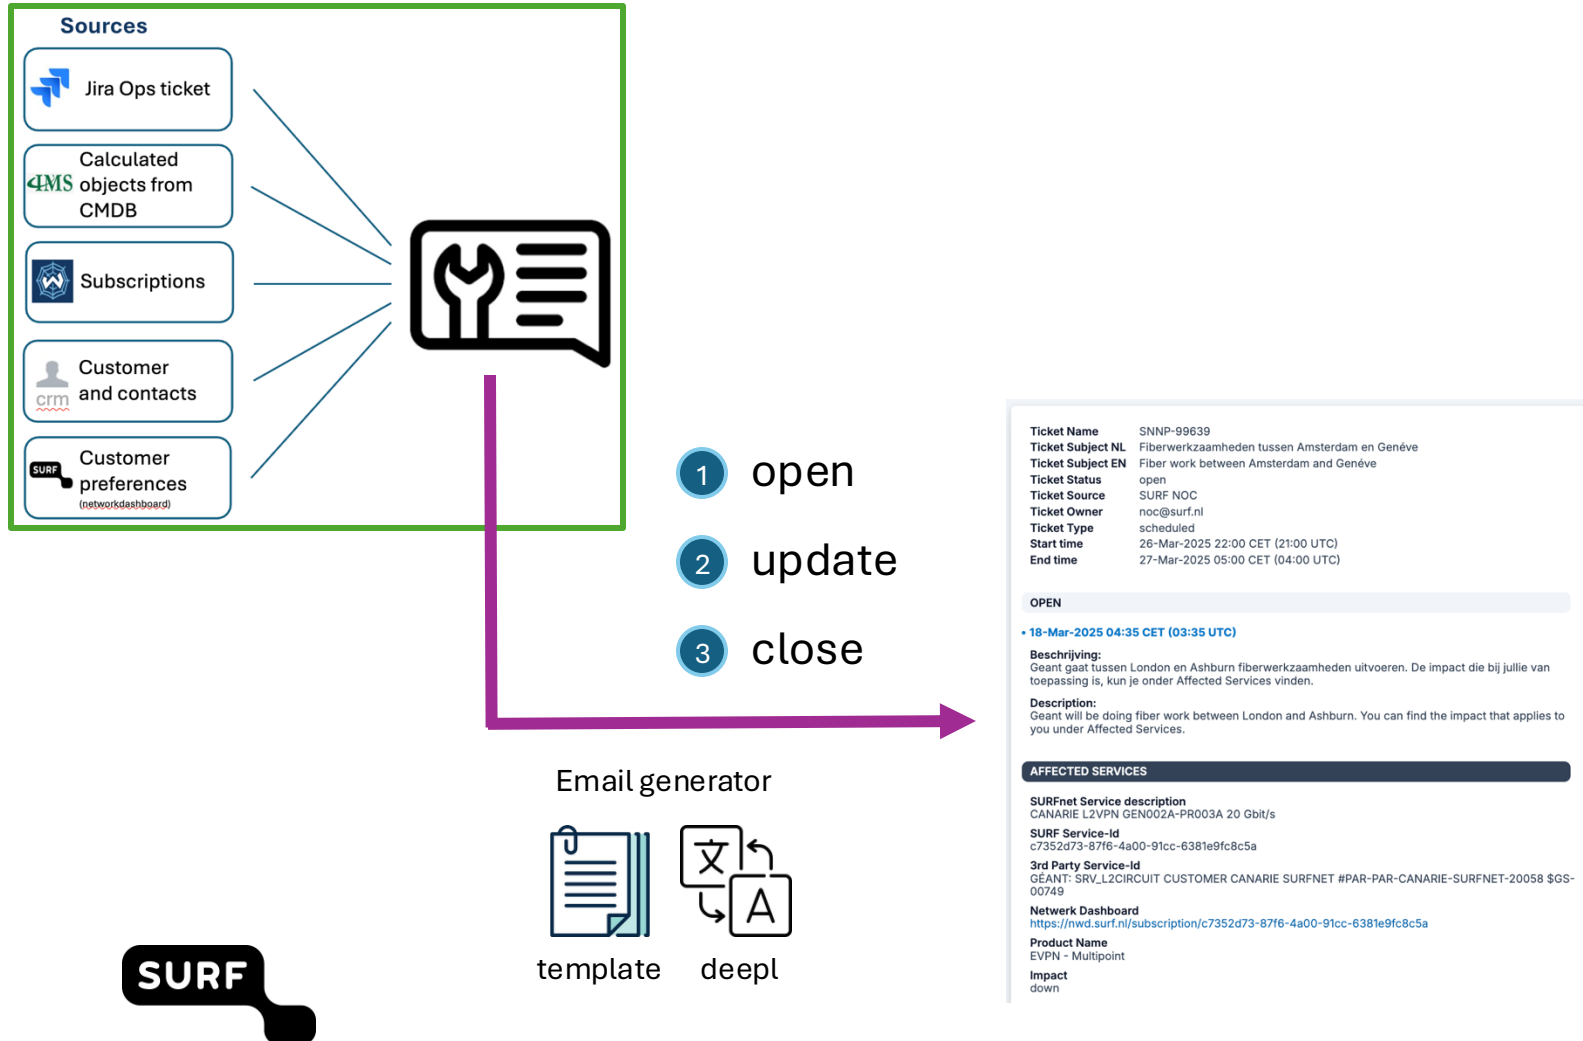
Sources

Jira Ops ticket

IMS Calculated objects from CMDB

Subscriptions

crm Customer and contacts

SURF Customer preferences (networkdashboard)

1 open

2 update

3 close

Email generator

template

文 A

deepl

SURF

| | |
|---|---|
| Ticket Name | SNNP-99639 |
| Ticket Subject NL | Fiberwerkzaamheden tussen Amsterdam en Genéve |
| Ticket Subject EN | Fiber work between Amsterdam and Genéve |
| Ticket Status | open |
| Ticket Source | SURF NOC |
| Ticket Owner | noc@surf.nl |
| Ticket Type | scheduled |
| Start time | 26-Mar-2025 22:00 CET (21:00 UTC) |
| End time | 27-Mar-2025 05:00 CET (04:00 UTC) |

OPEN

• 18-Mar-2025 04:35 CET (03:35 UTC)

Beschrijving:
Geant gaat tussen London en Ashburn fiberwerkzaamheden uitvoeren. De impact die bij jullie van toepassing is, kun je onder Affected Services vinden.

Description:
Geant will be doing fiber work between London and Ashburn. You can find the impact that applies to you under Affected Services.

AFFECTED SERVICES

SURFnet Service description
CANARIE L2VPN GEN002A-PR003A 20 Gbit/s

SURF Service-Id
c7352d73-87f6-4a00-91cc-6381e9fc8c5a

3rd Party Service-Id
GÉANT: SRV_L2CIRCUIT CUSTOMER CANARIE SURFNET #PAR-PAR-CANARIE-SURFNET-20058 $GS-00749

Netwerk Dashboard
https://nwd.surf.nl/subscription/c7352d73-87f6-4a00-91cc-6381e9fc8c5a

Product Name
EVPN - Multipoint

Impact
down